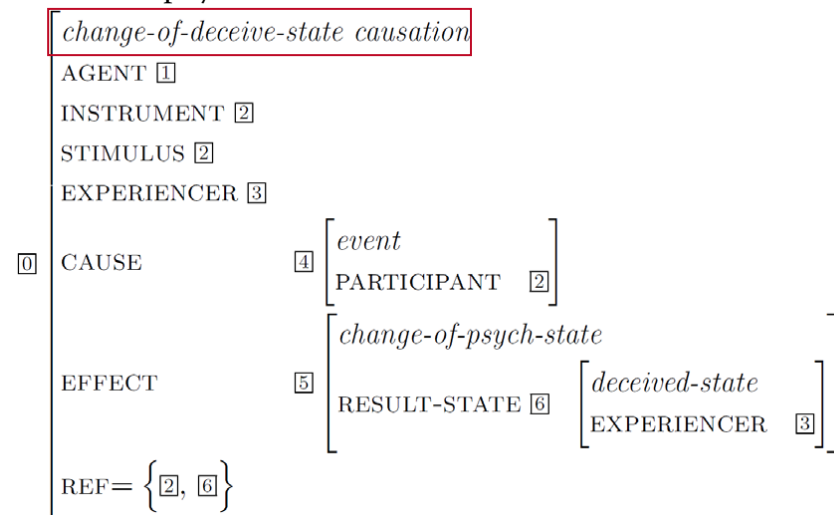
0 change-of-deceive-state causation

AGENT 1

INSTRUMENT 2

STIMULUS 2

EXPERIENCER 3

CAUSE 4 event
PARTICIPANT 2

EFFECT 5 change-of-psych-state
RESULT-STATE 6 deceived-state
EXPERIENCER 3

REF$= \left\{ 2, 6 \right\}$